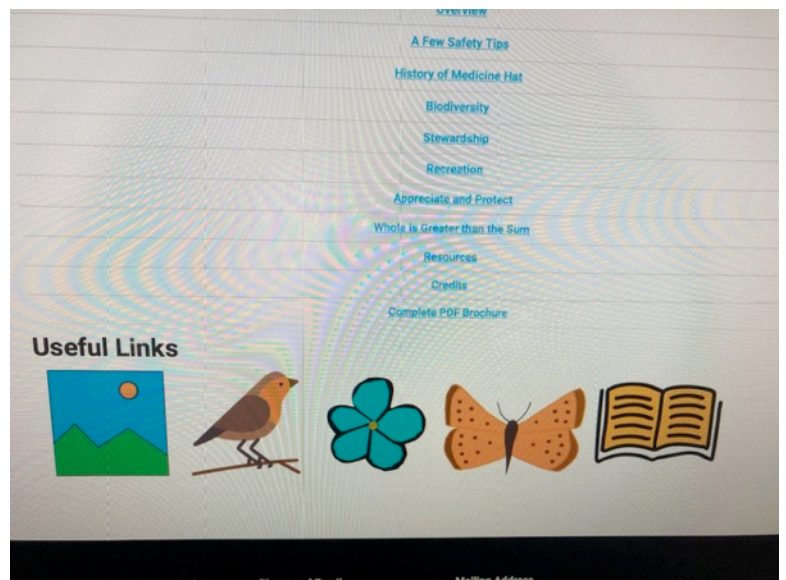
Overview

A Few Safety Tips

History of Medicine Hat

Biodiversity

Stewardship

Recreation

Appreciate and Protect

Whole is Greater than the Sum

Resources

Credits

Complete PDF Brochure

Useful Links

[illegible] Mailing Address